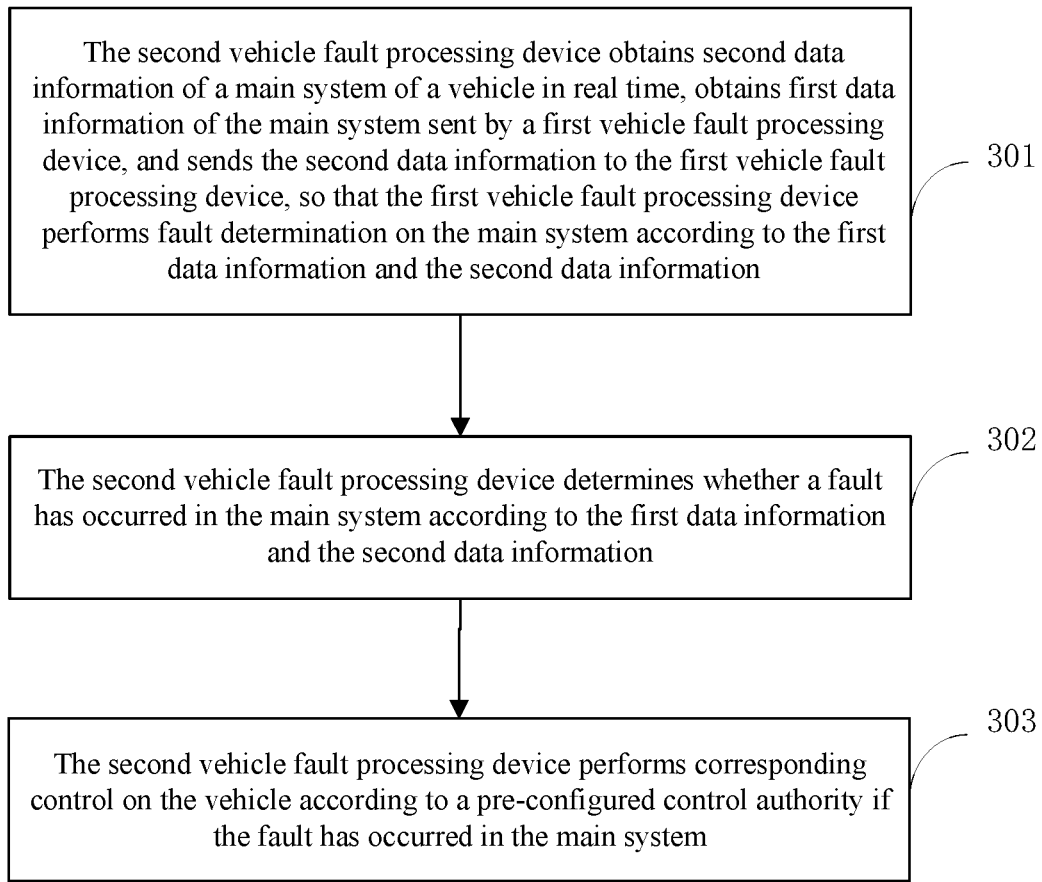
The second vehicle fault processing device obtains second data information of a main system of a vehicle in real time, obtains first data information of the main system sent by a first vehicle fault processing device, and sends the second data information to the first vehicle fault processing device, so that the first vehicle fault processing device performs fault determination on the main system according to the first data information and the second data information

301

The second vehicle fault processing device determines whether a fault has occurred in the main system according to the first data information and the second data information

302

The second vehicle fault processing device performs corresponding control on the vehicle according to a pre-configured control authority if the fault has occurred in the main system

303